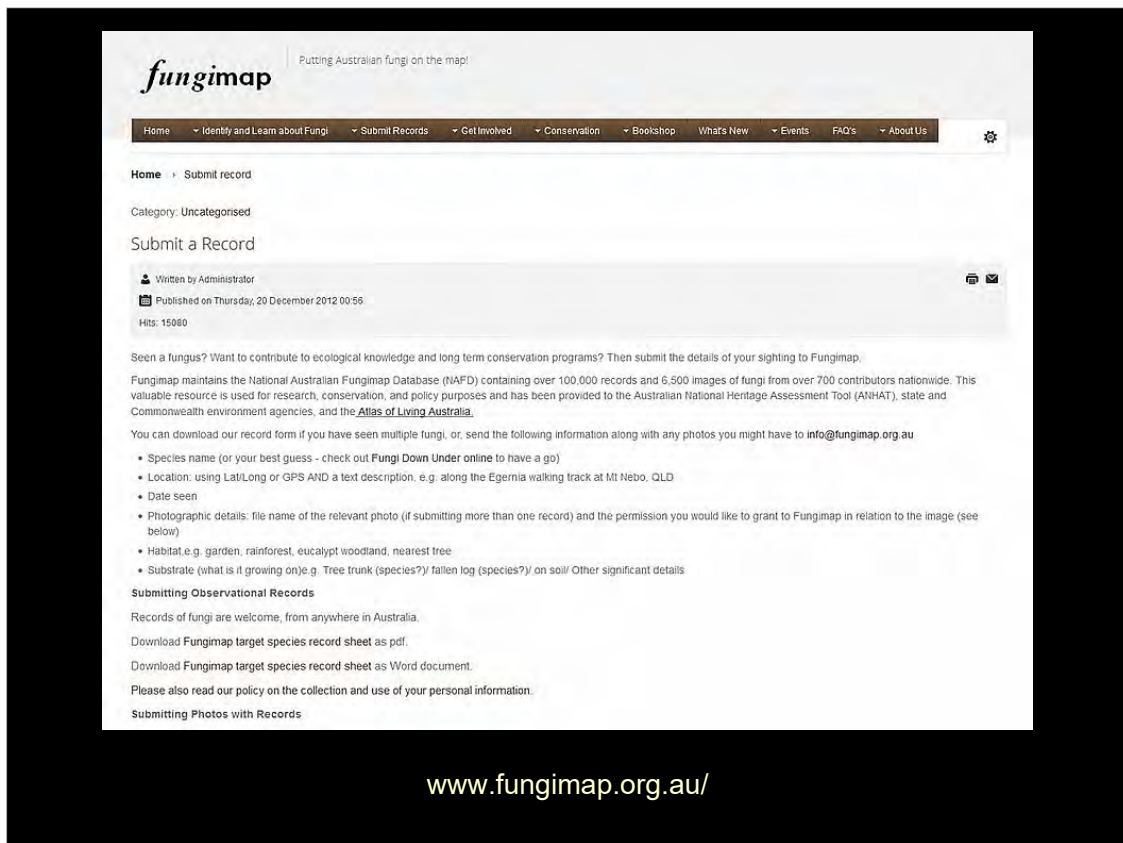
fungimap

Putting Australian fungi on the map!

Home | Identify and Learn about Fungi | Submit Records | Get Involved | Conservation | Bookshop | What's New | Events | FAQ's | About Us

Home › Submit record

Category: Uncategorised

Submit a Record

Written by Administrator

Published on Thursday, 20 December 2012 00:56

Hits: 15080

Seen a fungus? Want to contribute to ecological knowledge and long term conservation programs? Then submit the details of your sighting to Fungimap.

Fungimap maintains the National Australian Fungimap Database (NAFD) containing over 100,000 records and 6,500 images of fungi from over 700 contributors nationwide. This valuable resource is used for research, conservation, and policy purposes and has been provided to the Australian National Heritage Assessment Tool (ANHAT), state and Commonwealth environment agencies, and the Atlas of Living Australia.

You can download our record form if you have seen multiple fungi, or, send the following information along with any photos you might have to info@fungimap.org.au

- Species name (or your best guess - check out Fungi Down Under online to have a go)
- Location: using Lat/Long or GPS AND a text description, e.g. along the Egernia walking track at Mt Nebo, QLD
- Date seen
- Photographic details: file name of the relevant photo (if submitting more than one record) and the permission you would like to grant to Fungimap in relation to the image (see below)
- Habitat,e.g. garden, rainforest, eucalypt woodland, nearest tree
- Substrate (what is it growing on)e.g. Tree trunk (species?)/ fallen log (species?)/ on soil/ Other significant details

Submitting Observational Records

Records of fungi are welcome, from anywhere in Australia.

Download Fungimap target species record sheet as pdf.

Download Fungimap target species record sheet as Word document.

Please also read our policy on the collection and use of your personal information.

Submitting Photos with Records

www.fungimap.org.au/